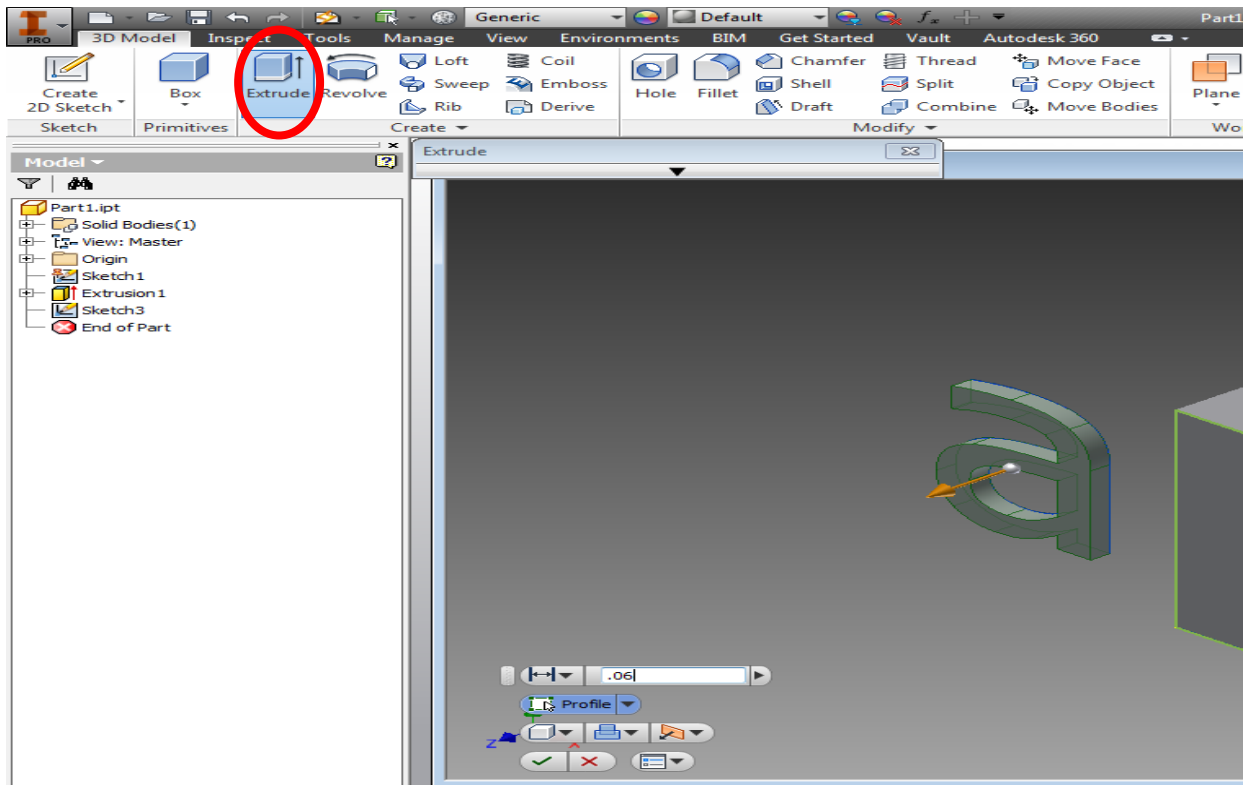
PRO

Generic

Default

$f_x$

Part1

3D Model Inspect Tools Manage View Environments BIM Get Started Vault Autodesk 360

Create 2D Sketch

Box

Extrude

Revolve

Loft

Sweep

Rib

Coil

Emboss

Derive

Hole

Fillet

Chamfer

Shell

Draft

Thread

Split

Combine

Move Face

Copy Object

Move Bodies

Plane

Sketch

Primitives

Create

Modify

Wo

Model

Part1.ipt
Solid Bodies(1)
View: Master
Origin
Sketch1
Extrusion1
Sketch3
End of Part

Extrude

.06

Profile

Z